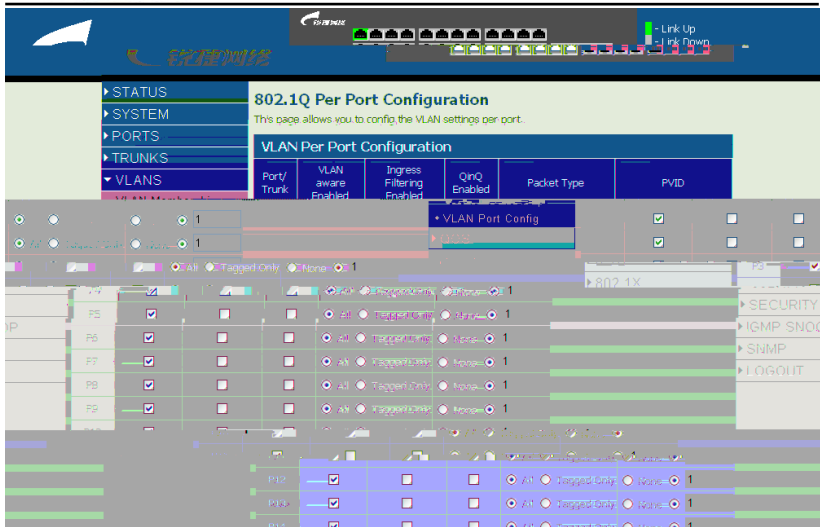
Link Up
Link Down

STATUS
SYSTEM
PORTS
TRUNKS
VLANS

802.1Q Per Port Configuration

This page allows you to config the VLAN settings per port.

VLAN Per Port Configuration

| Port/ Trunk | VLAN aware Enabled | Ingress Filtering Enabled | QinQ Enabled | Packet Type | PVID |
|---|---|---|---|---|---|

VLAN Port Config

All Tagged Only None 1

802.1X
SECURITY
IGMP SNOO
SNMP
LOGOUT

| P5 | ☑ | ☐ | ☐ | All Tagged Only None | 1 |
|---|---|---|---|---|---|
| P6 | ☑ | ☐ | ☐ | All Tagged Only None | 1 |
| P7 | ☑ | ☐ | ☐ | All Tagged Only None | 1 |
| P8 | ☑ | ☐ | ☐ | All Tagged Only None | 1 |
| P9 | ☑ | ☐ | ☐ | All Tagged Only None | 1 |

| P13 | ☑ | ☐ | ☐ | All Tagged Only None | 1 |
|---|---|---|---|---|---|
| P14 | ☑ | ☐ | ☐ | All Tagged Only None | 1 |